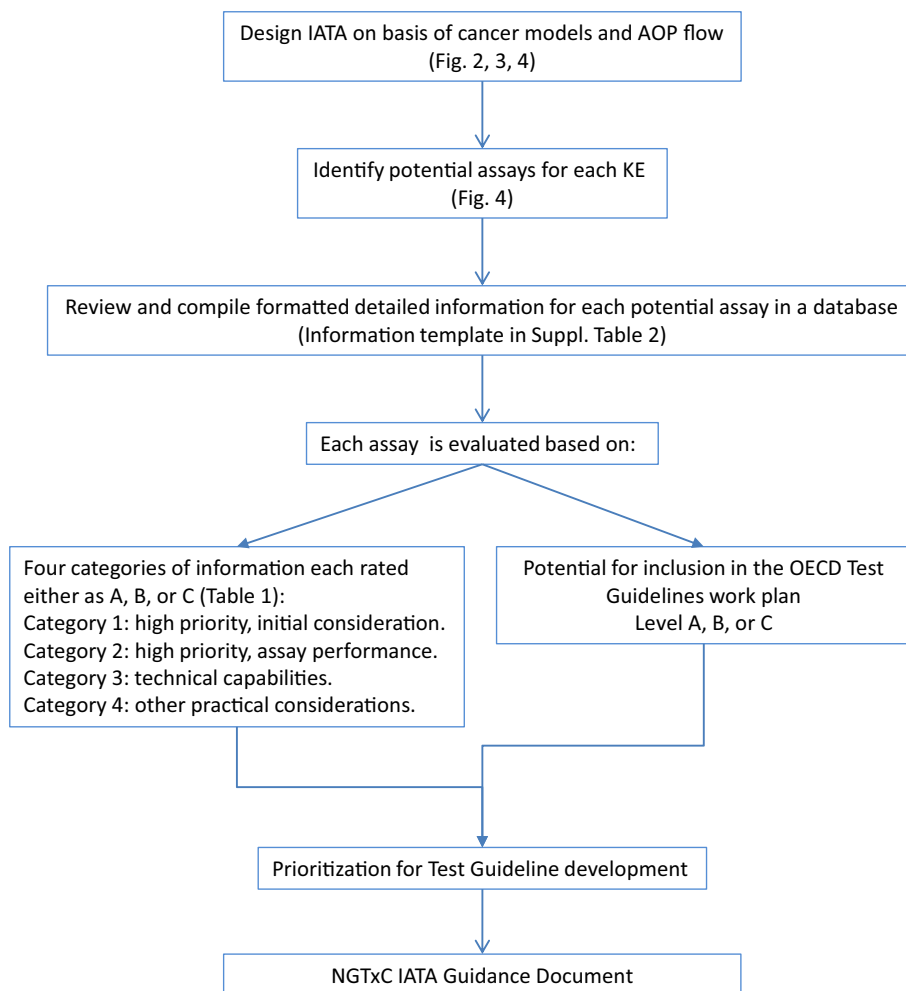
Design IATA on basis of cancer models and AOP flow (Fig. 2, 3, 4)

Identify potential assays for each KE (Fig. 4)

Review and compile formatted detailed information for each potential assay in a database (Information template in Suppl. Table 2)

Each assay is evaluated based on:

Four categories of information each rated either as A, B, or C (Table 1):
Category 1: high priority, initial consideration.
Category 2: high priority, assay performance.
Category 3: technical capabilities.
Category 4: other practical considerations.

Potential for inclusion in the OECD Test Guidelines work plan
Level A, B, or C

Prioritization for Test Guideline development

NGTxC IATA Guidance Document